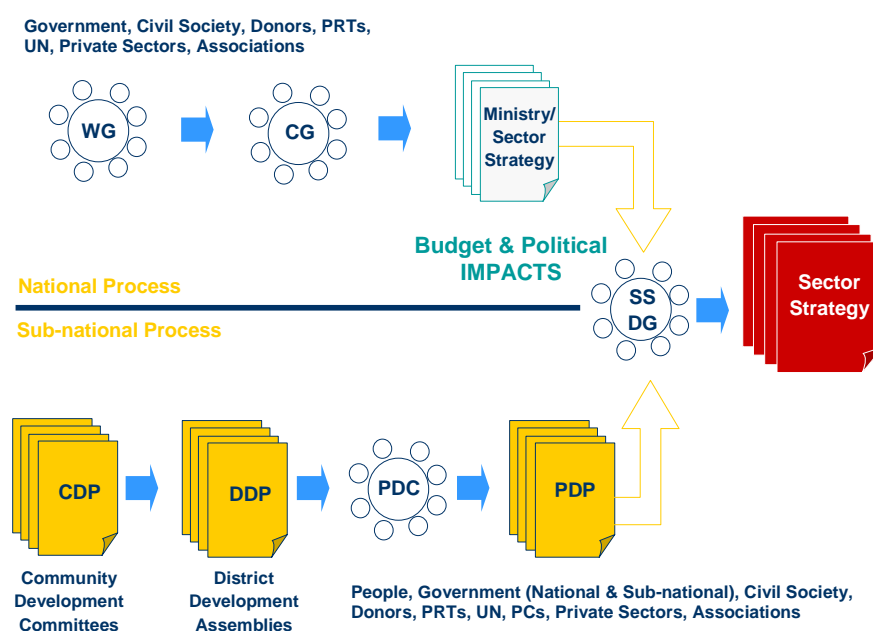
Government, Civil Society, Donors, PRTs, UN, Private Sectors, Associations

WG

CG

Ministry/ Sector Strategy

Budget & Political IMPACTS

National Process

Sub-national Process

SS DG

Sector Strategy

CDP

DDP

PDC

PDP

Community Development Committees

District Development Assemblies

People, Government (National & Sub-national), Civil Society, Donors, PRTs, UN, PCs, Private Sectors, Associations